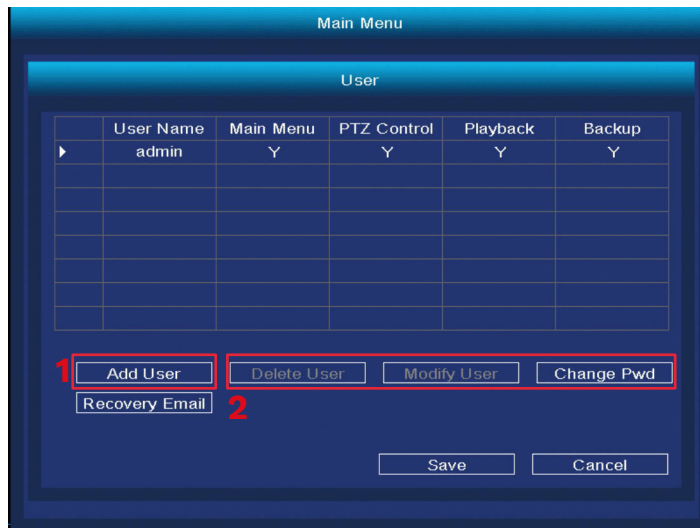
Main Menu

User

| | User Name | Main Menu | PTZ Control | Playback | Backup |
|---|---|---|---|---|---|
| ▶ | admin | Y | Y | Y | Y |
| | | | | | |
| | | | | | |
| | | | | | |
| | | | | | |
| | | | | | |
| | | | | | |
| | | | | | |

1 Add User
Delete User
Modify User
Change Pwd
Recovery Email
2

Save
Cancel